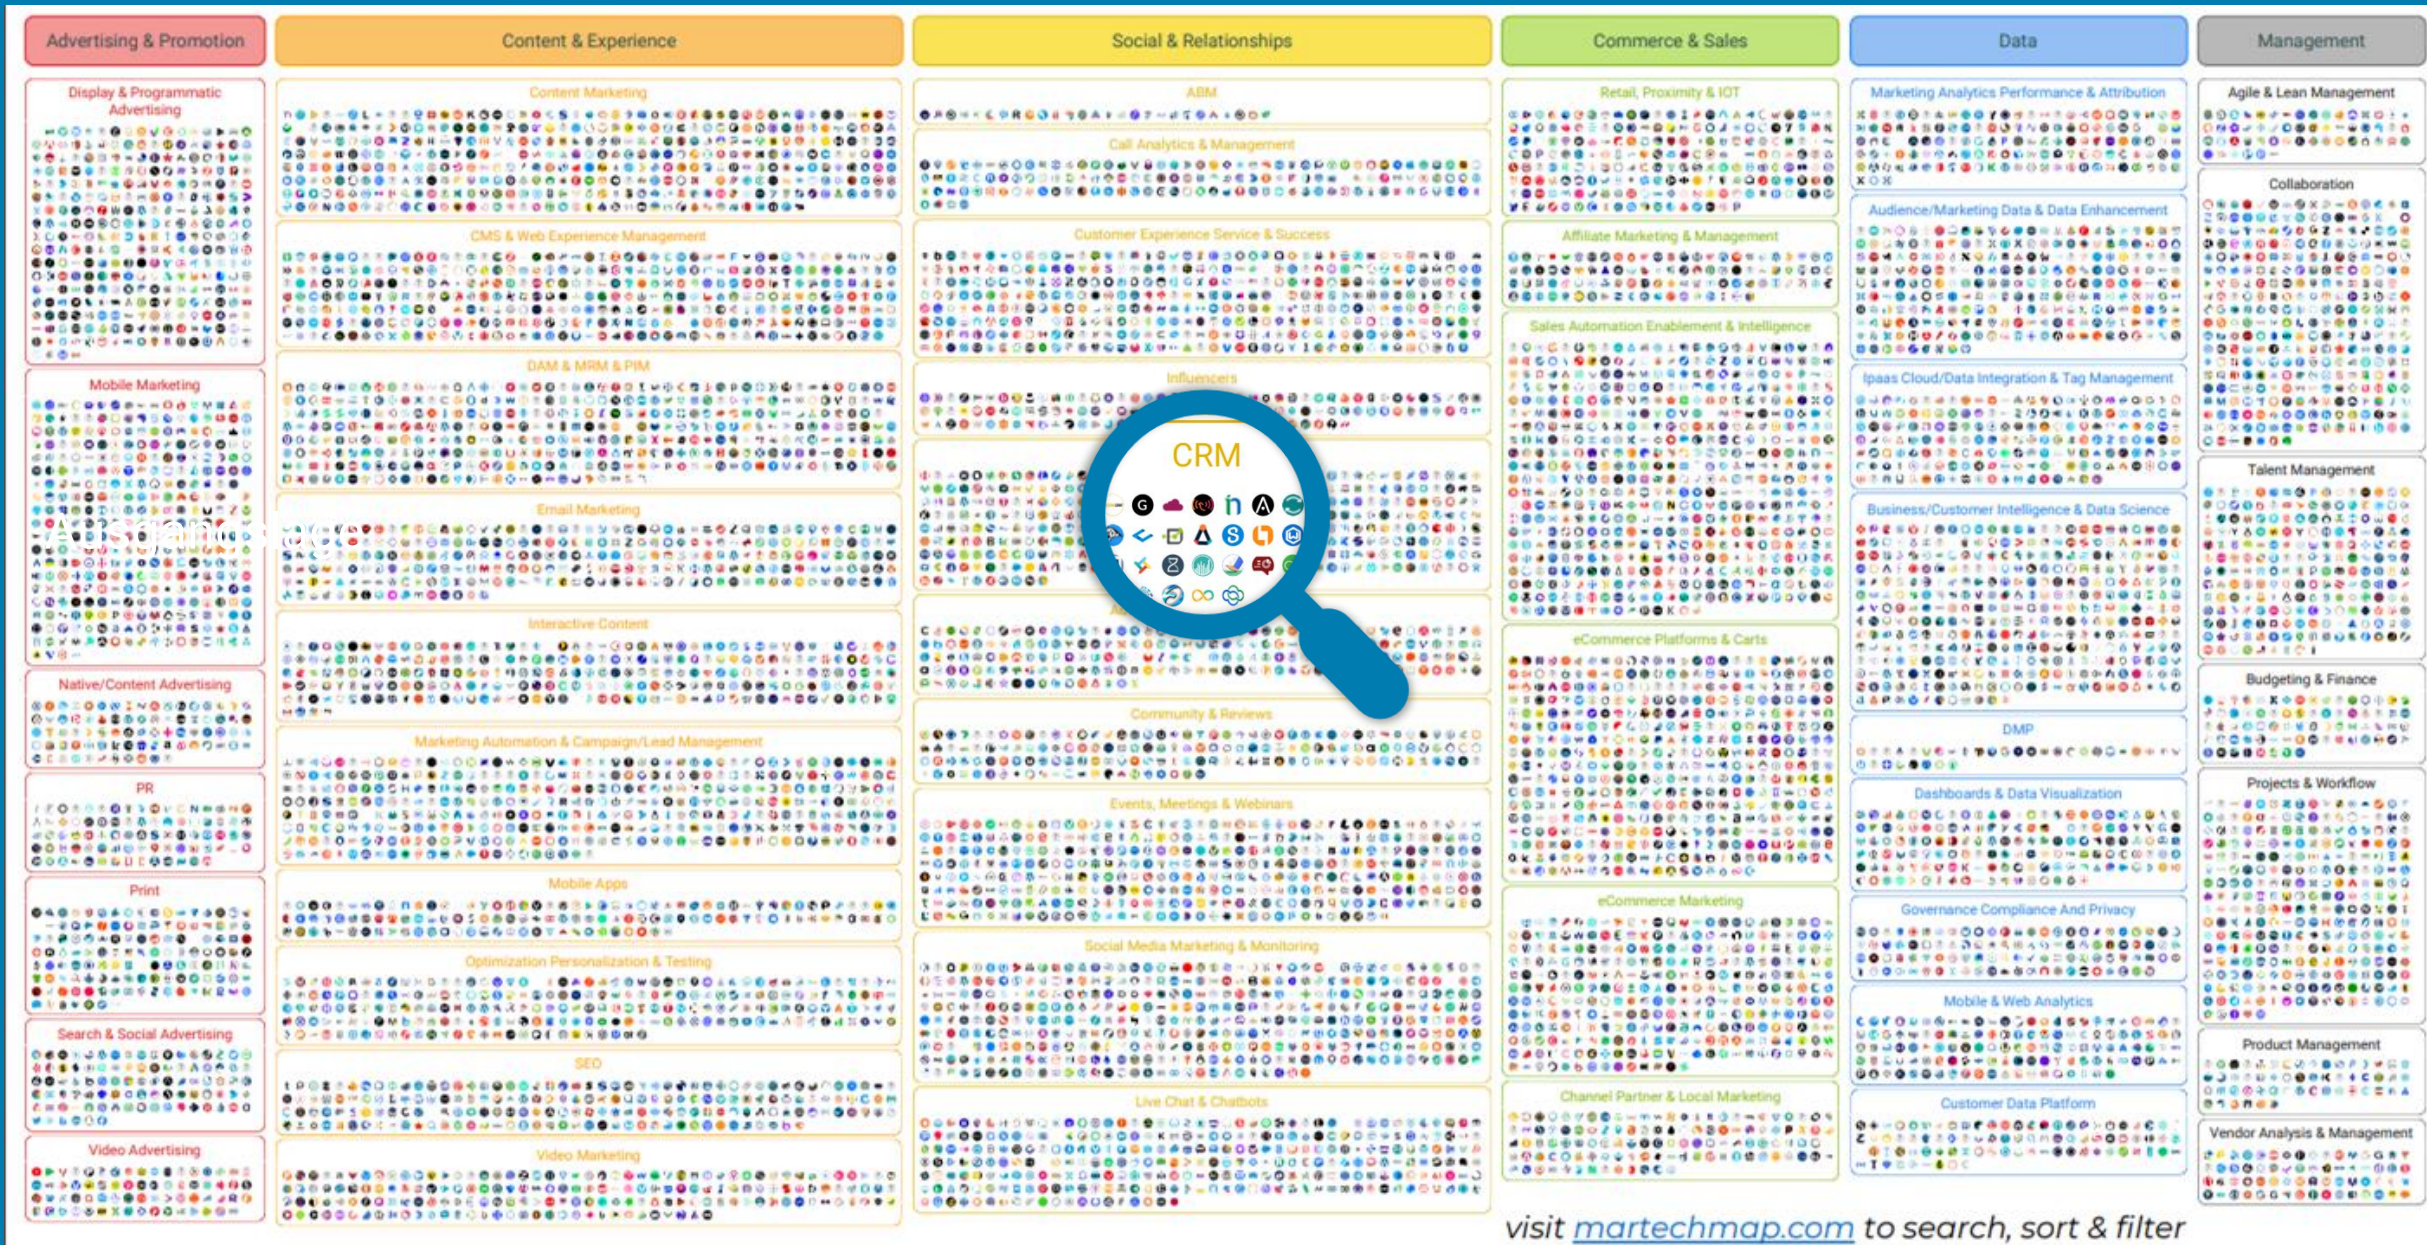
Advertising & Promotion

Display & Programmatic Advertising

Mobile Marketing

Native/Content Advertising

PR

Print

Search & Social Advertising

Video Advertising

Content & Experience

Content Marketing

CMS & Web Experience Management

DAM & MRM & PIM

Email Marketing

Interactive Content

Marketing Automation & Campaign/Lead Management

Mobile Apps

Optimization Personalization & Testing

SEO

Video Marketing

Social & Relationships

ABM

Call Analytics & Management

Customer Experience Service & Success

Influencers

CRM

Community & Reviews

Events, Meetings & Webinars

Social Media Marketing & Monitoring

Live Chat & Chatbots

Commerce & Sales

Retail, Proximity & IOT

Affiliate Marketing & Management

Sales Automation Enablement & Intelligence

eCommerce Platforms & Carts

eCommerce Marketing

Channel Partner & Local Marketing

Data

Marketing Analytics Performance & Attribution

Audience/Marketing Data & Data Enhancement

Ipaas Cloud/Data Integration & Tag Management

Business/Customer Intelligence & Data Science

DMP

Dashboards & Data Visualization

Governance Compliance And Privacy

Mobile & Web Analytics

Customer Data Platform

Management

Agile & Lean Management

Collaboration

Talent Management

Budgeting & Finance

Projects & Workflow

Product Management

Vendor Analysis & Management

visit martechmap.com to search, sort & filter